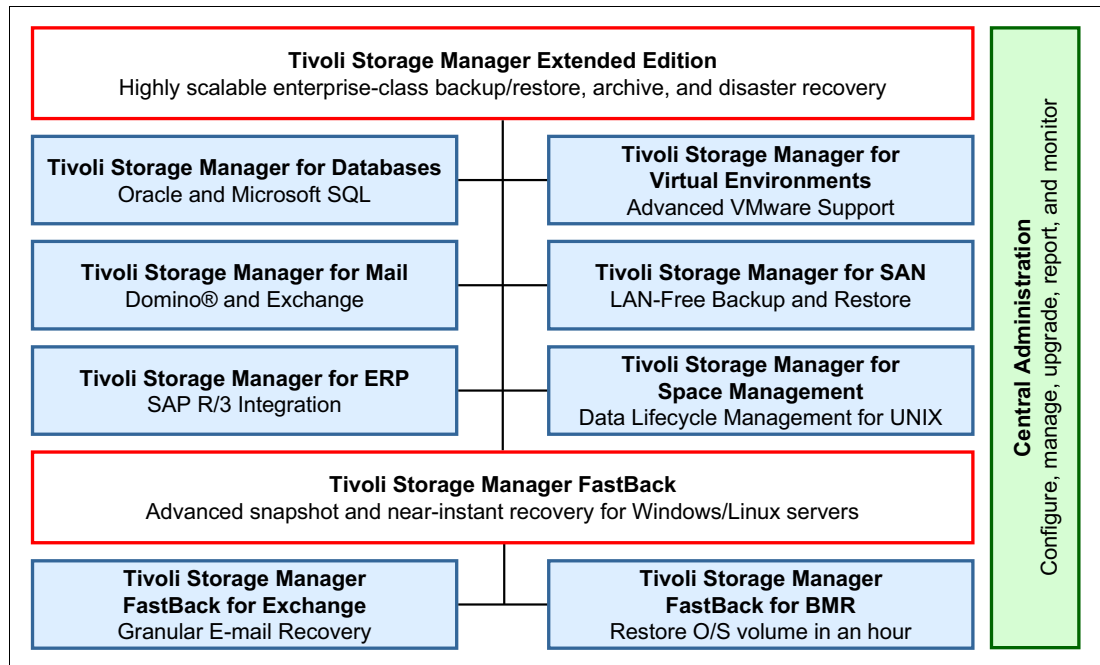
Tivoli Storage Manager Extended Edition
Highly scalable enterprise-class backup/restore, archive, and disaster recovery

Tivoli Storage Manager for Databases
Oracle and Microsoft SQL

Tivoli Storage Manager for Virtual Environments
Advanced VMware Support

Tivoli Storage Manager for Mail
Domino® and Exchange

Tivoli Storage Manager for SAN
LAN-Free Backup and Restore

Tivoli Storage Manager for ERP
SAP R/3 Integration

Tivoli Storage Manager for Space Management
Data Lifecycle Management for UNIX

Tivoli Storage Manager FastBack
Advanced snapshot and near-instant recovery for Windows/Linux servers

Tivoli Storage Manager FastBack for Exchange
Granular E-mail Recovery

Tivoli Storage Manager FastBack for BMR
Restore O/S volume in an hour

Central Administration
Configure, manage, upgrade, report, and monitor